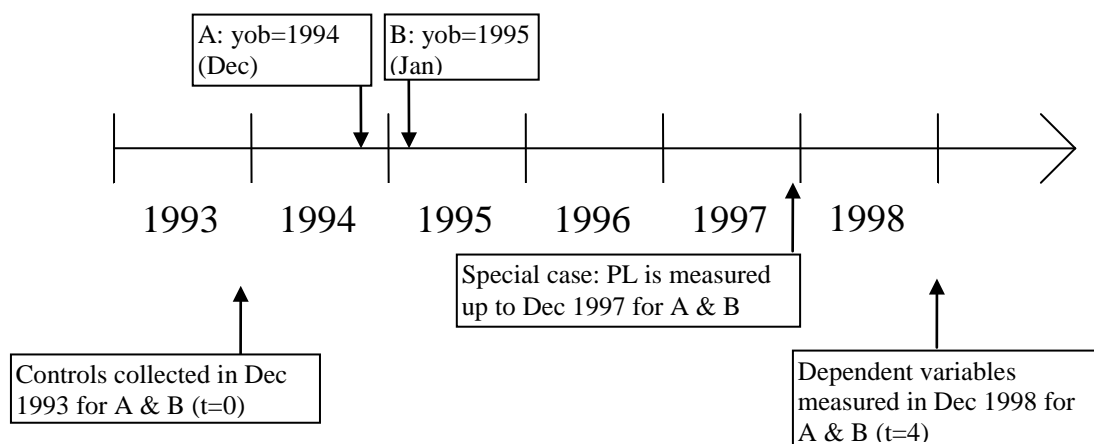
A: yob=1994 (Dec)

B: yob=1995 (Jan)

1993 1994 1995 1996 1997 1998

Special case: PL is measured up to Dec 1997 for A & B

Controls collected in Dec 1993 for A & B (t=0)

Dependent variables measured in Dec 1998 for A & B (t=4)